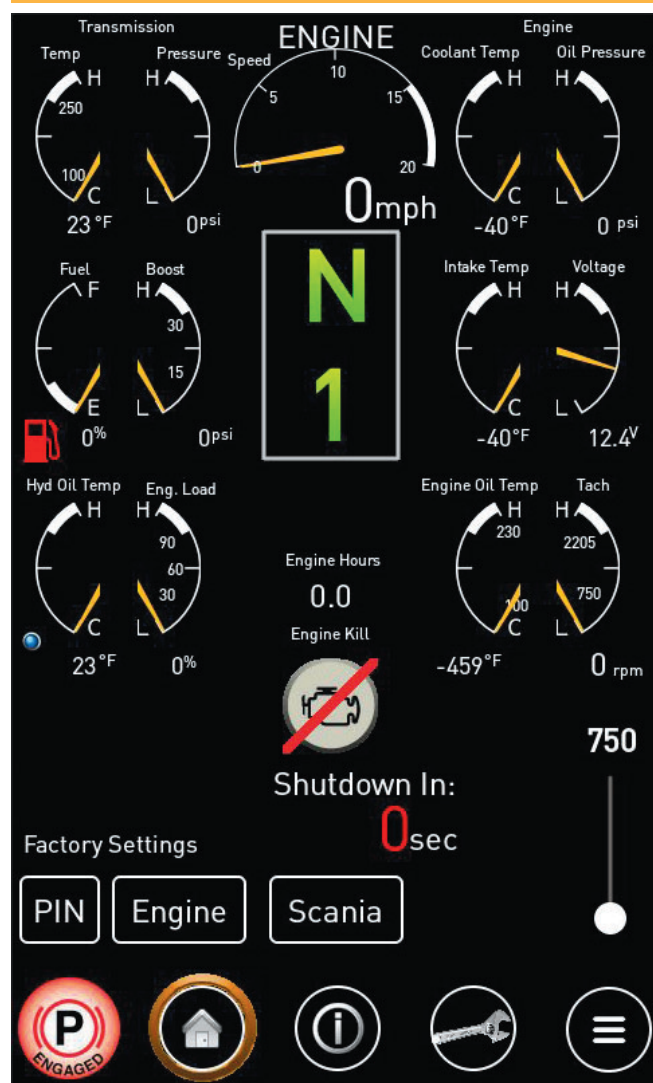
Transmission

Temp
H
250
100
C
23 °F

Pressure
H
L
0psi

ENGINE

Speed
10
5
15
0
20
0mph

Engine

Coolant Temp
H
C
-40 °F

Oil Pressure
H
L
0 psi

Fuel
F
E
0%

Boost
H
30
15
L
0psi

N
1

Intake Temp
H
C
-40°F

Voltage
H
L
12.4V

Hyd Oil Temp
H
C
23 °F

Eng. Load
H
90
60
30
L
0%

Engine Hours
0.0

Engine Kill

Engine Oil Temp
H
230
100
C
-459°F

Tach
H
2205
750
L
0 rpm

750

Shutdown In:
0sec

Factory Settings

PIN
Engine
Scania

P
ENGAGED